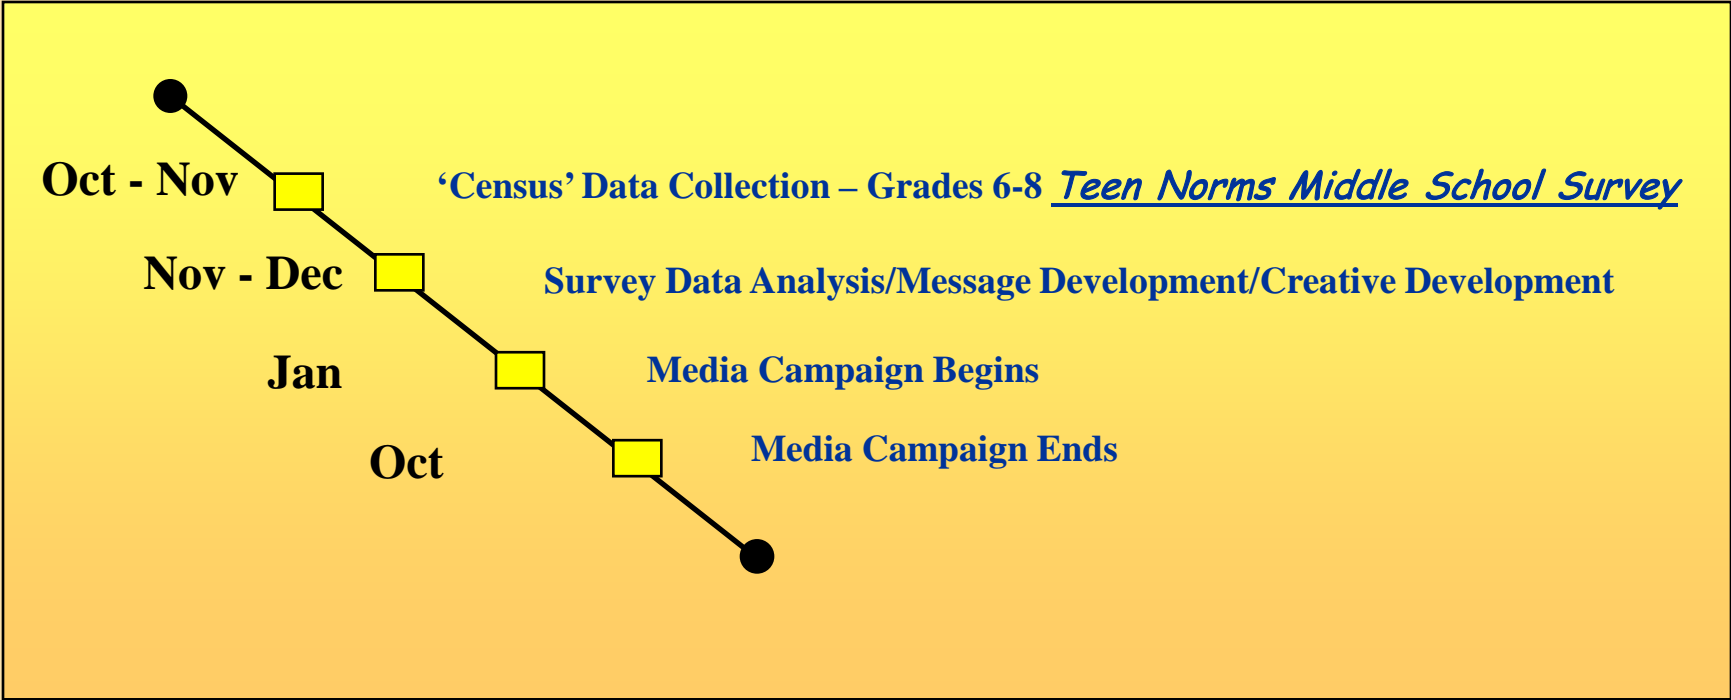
Oct - Nov ‘Census’ Data Collection – Grades 6-8 Teen Norms Middle School Survey

Nov - Dec Survey Data Analysis/Message Development/Creative Development

Jan Media Campaign Begins

Oct Media Campaign Ends